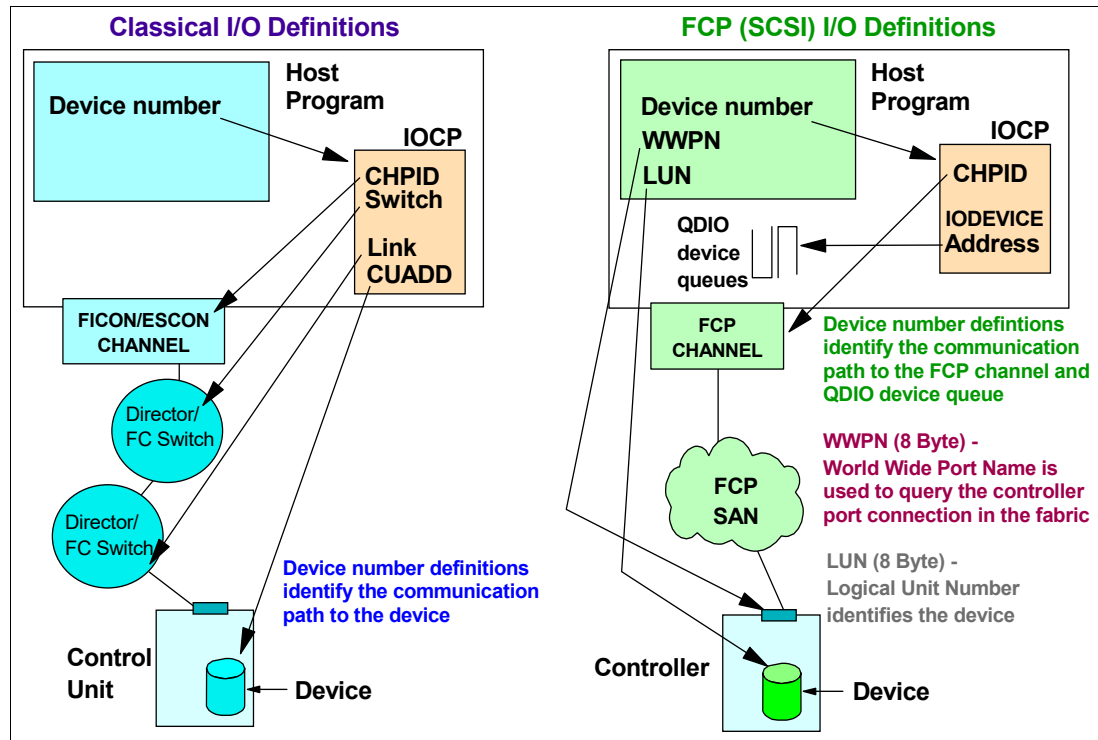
Classical I/O Definitions

Host Program

Device number

IOCP

CHPID
Switch
Link
CUADD

FICON/ESCON CHANNEL

Director/ FC Switch

Director/ FC Switch

Device number definitions identify the communication path to the device

Control Unit

Device

FCP (SCSI) I/O Definitions

Host Program

Device number
WWPN
LUN

IOCP

CHPID
IODEVICE Address

QDIO device queues

FCP CHANNEL

Device number defintions identify the communication path to the FCP channel and QDIO device queue

WWPN (8 Byte) - World Wide Port Name is used to query the controller port connection in the fabric

FCP SAN

LUN (8 Byte) - Logical Unit Number identifies the device

Controller

Device